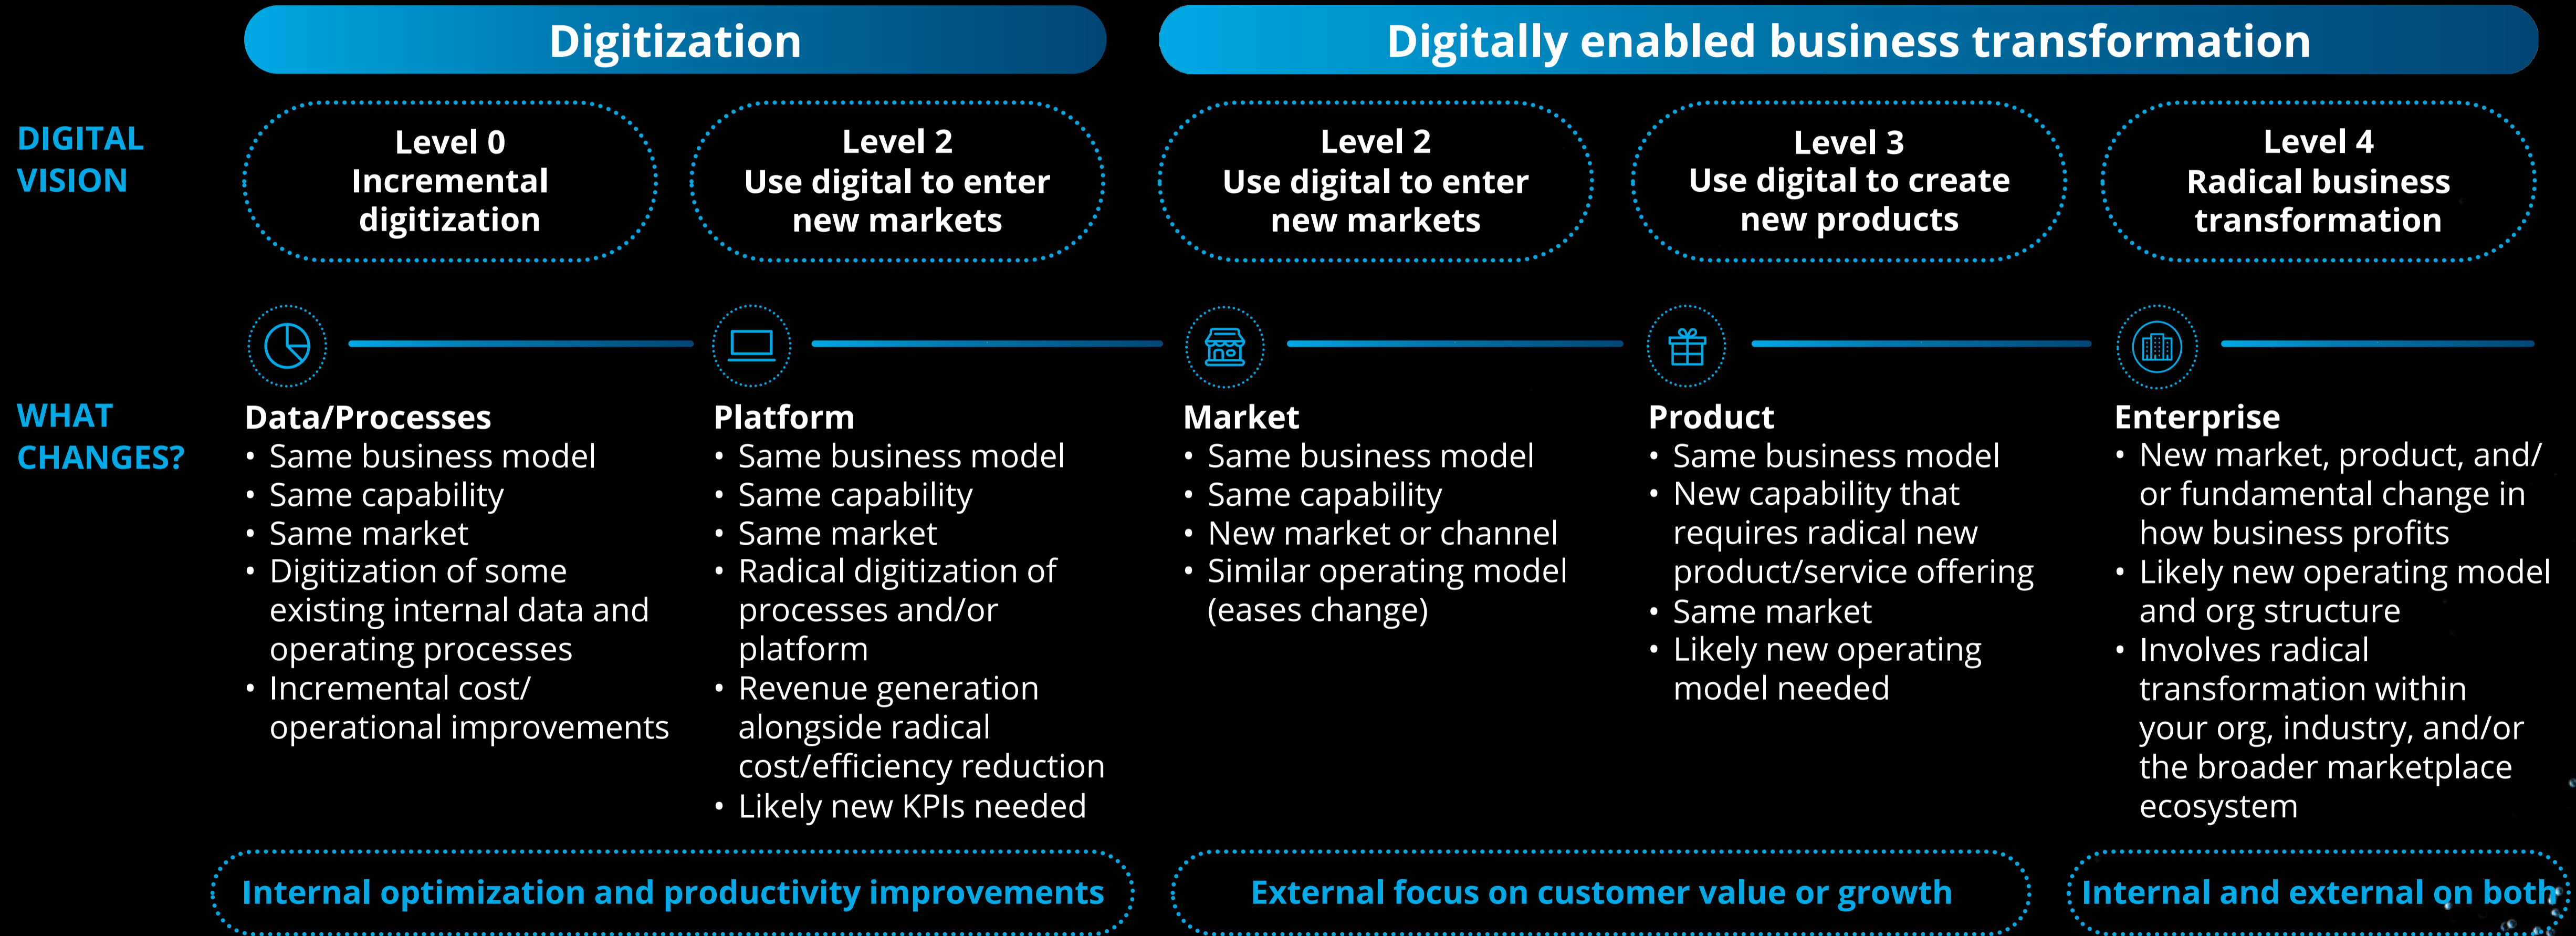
Digitization

Digitally enabled business transformation

DIGITAL VISION

Level 0
Incremental digitization

Level 2
Use digital to enter new markets

Level 2
Use digital to enter new markets

Level 3
Use digital to create new products

Level 4
Radical business transformation

WHAT CHANGES?

Data/Processes
• Same business model
• Same capability
• Same market
• Digitization of some existing internal data and operating processes
• Incremental cost/ operational improvements

Platform
• Same business model
• Same capability
• Same market
• Radical digitization of processes and/or platform
• Revenue generation alongside radical cost/efficiency reduction
• Likely new KPIs needed

Market
• Same business model
• Same capability
• New market or channel
• Similar operating model (eases change)

Product
• Same business model
• New capability that requires radical new product/service offering
• Same market
• Likely new operating model needed

Enterprise
• New market, product, and/ or fundamental change in how business profits
• Likely new operating model and org structure
• Involves radical transformation within your org, industry, and/or the broader marketplace ecosystem

Internal optimization and productivity improvements

External focus on customer value or growth

Internal and external on both